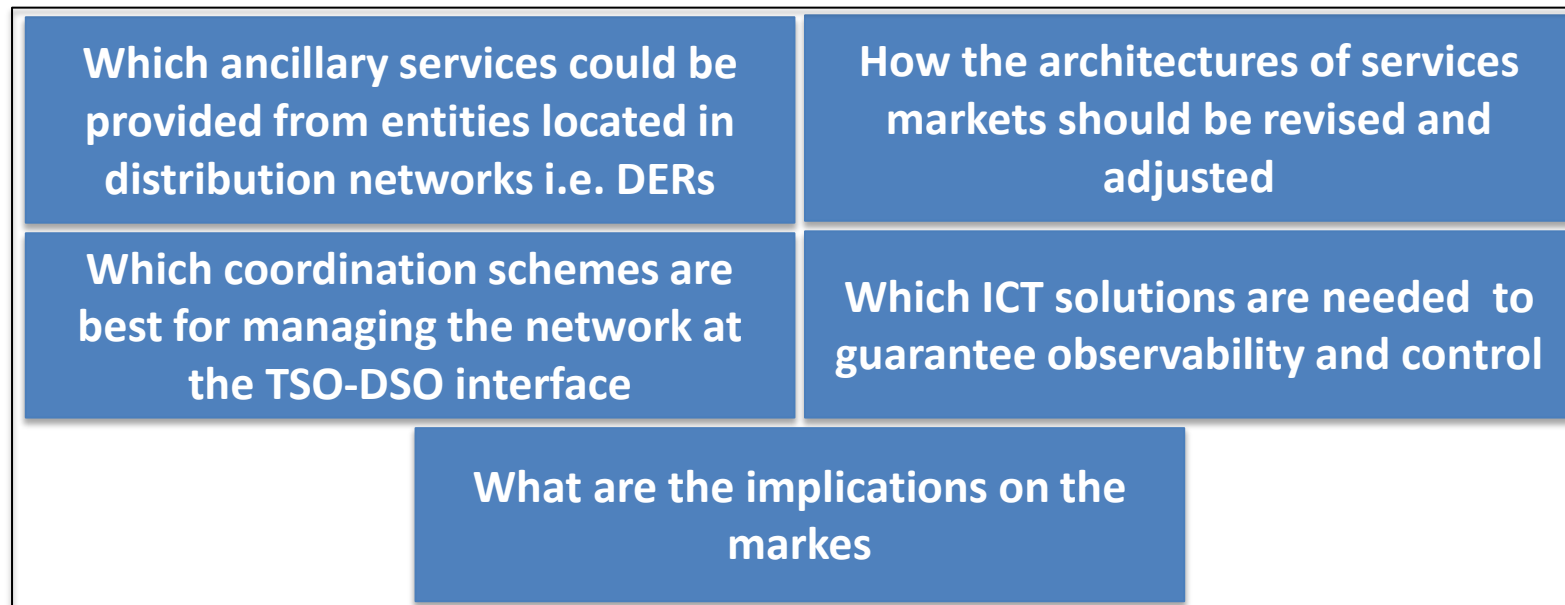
Which ancillary services could be provided from entities located in distribution networks i.e. DERs

How the architectures of services markets should be revised and adjusted

Which coordination schemes are best for managing the network at the TSO-DSO interface

Which ICT solutions are needed to guarantee observability and control

What are the implications on the markes